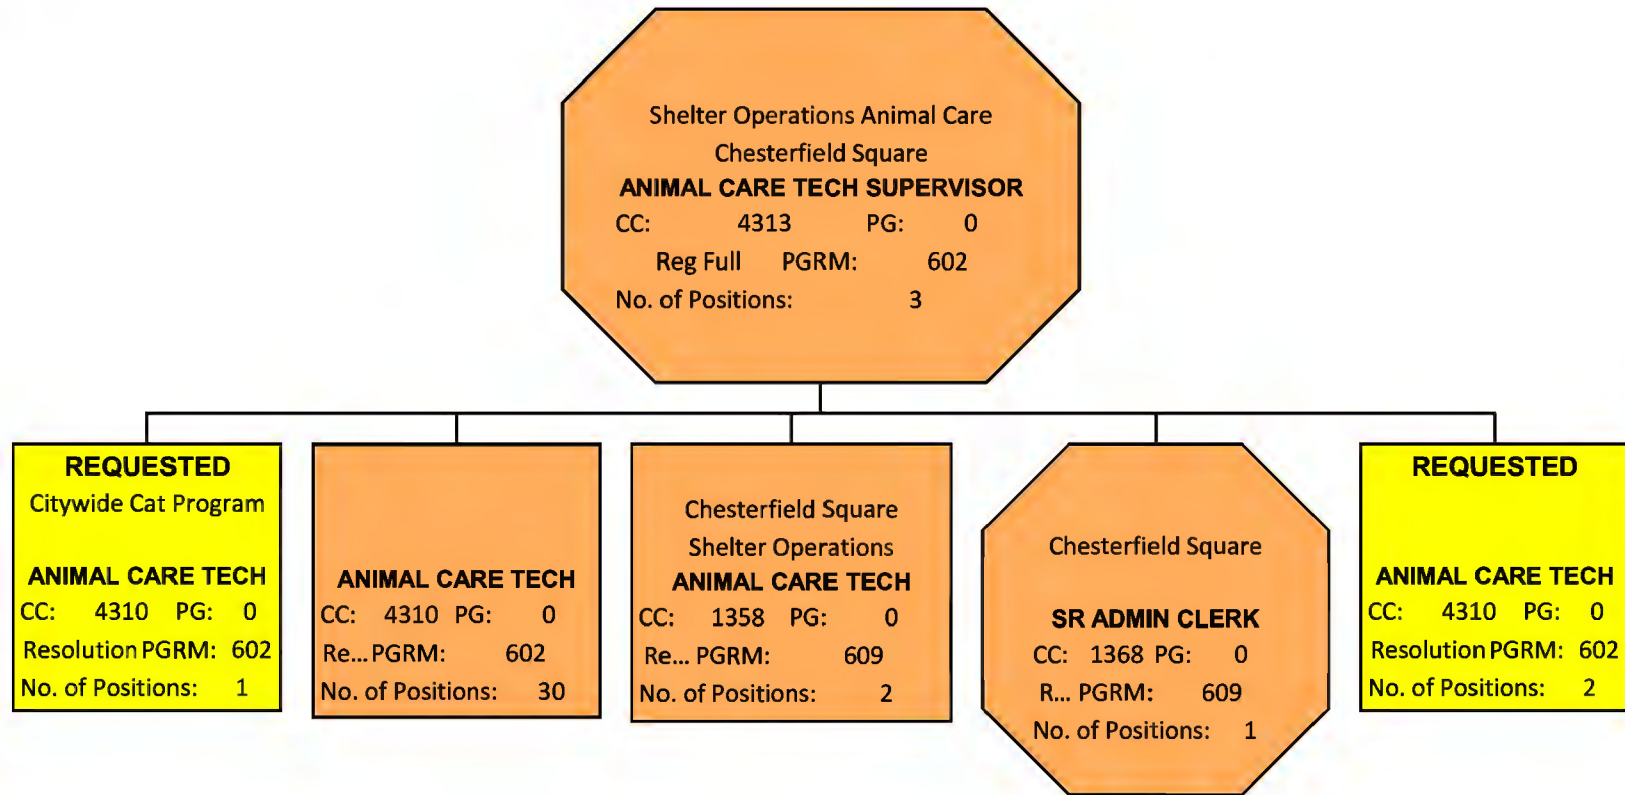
Shelter Operations Animal Care
Chesterfield Square
ANIMAL CARE TECH SUPERVISOR
CC: 4313 PG: 0
Reg Full PGRM: 602
No. of Positions: 3

REQUESTED
Citywide Cat Program
ANIMAL CARE TECH
CC: 4310 PG: 0
Resolution PGRM: 602
No. of Positions: 1

ANIMAL CARE TECH
CC: 4310 PG: 0
Re... PGRM: 602
No. of Positions: 30

Chesterfield Square
Shelter Operations
ANIMAL CARE TECH
CC: 1358 PG: 0
Re... PGRM: 609
No. of Positions: 2

Chesterfield Square
SR ADMIN CLERK
CC: 1368 PG: 0
R... PGRM: 609
No. of Positions: 1

REQUESTED
ANIMAL CARE TECH
CC: 4310 PG: 0
Resolution PGRM: 602
No. of Positions: 2